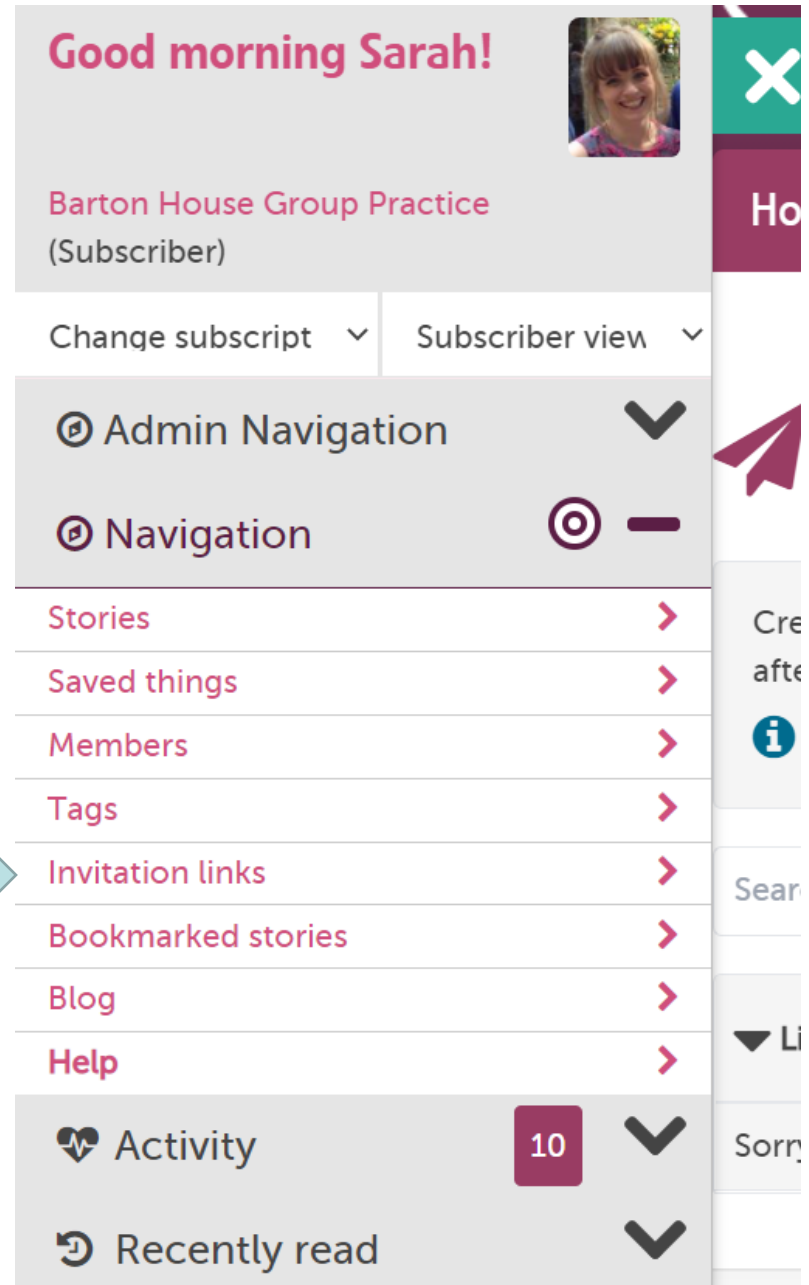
Good morning Sarah!

Barton House Group Practice
(Subscriber)

Change subscript

Subscriber view

Admin Navigation

Navigation

Stories

Saved things

Members

Tags

Invitation links

Bookmarked stories

Blog

Help

Activity 10

Recently read

Ho

Cre
afte

Sear

Li

Sorry